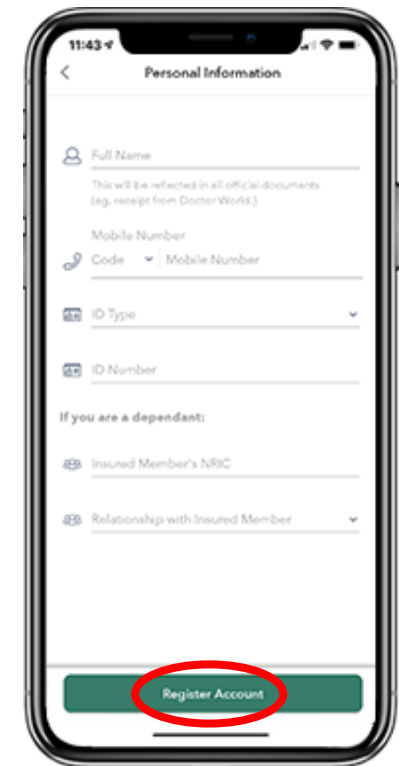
11:43

Personal Information

Full Name

This will be reflected in all official documents (eg. receipt from Doctor World.)

Mobile Number

Code

Mobile Number

ID Type

ID Number

If you are a dependant:

Insured Member's NRIC

Relationship with Insured Member

Register Account